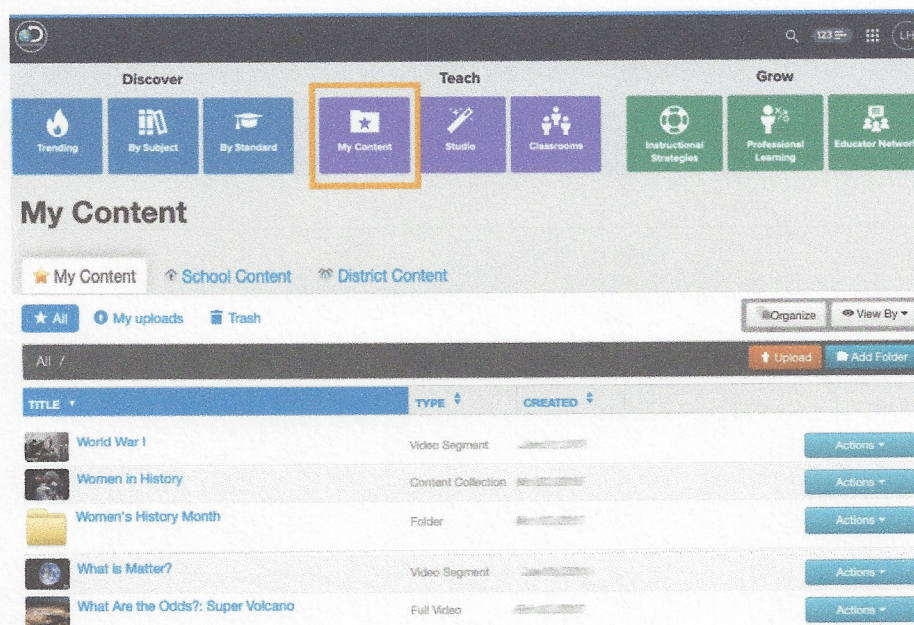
123 LH

Discover

Teach

Grow

Trending

By Subject

By Standard

My Content

Studio

Classrooms

Instructional Strategies

Professional Learning

Educator Network

My Content

My Content

School Content

District Content

All

My uploads

Trash

Organize

View By

All /

Upload

Add Folder

| TITLE | TYPE | CREATED | |
|---|---|---|---|
| World War I | Video Segment | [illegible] | Actions |
| Women in History | Content Collection | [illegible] | Actions |
| Women's History Month | Folder | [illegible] | Actions |
| What is Matter? | Video Segment | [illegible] | Actions |
| What Are the Odds?: Super Volcano | Full Video | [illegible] | Actions |